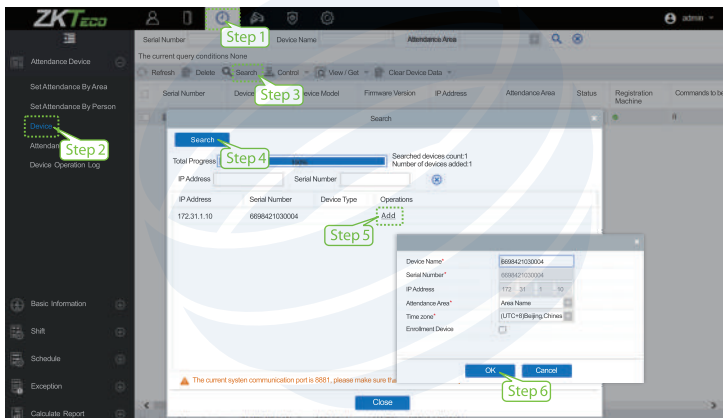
ZKTeco
admin

Attendance Device
Set Attendance By Area
Set Attendance By Person
Device
Attendan
Device Operation Log
Basic Information
Shift
Schedule
Exception
Calculate Report

Step 1
Step 2
Step 3
Step 4
Step 5
Step 6

Serial Number
Device Name
Attendance Area
The current query conditions None
Refresh
Delete
Search
Control
View / Get
Clear Device Data

| Serial Number | Device | Device Model | Firmware Version | IP Address | Attendance Area | Status | Registration Machine | Commands to be |
|---|---|---|---|---|---|---|---|---|

Search
Search
Total Progress
Searched devices count:1
Number of devices added:1
IP Address
Serial Number

| IP Address | Serial Number | Device Type | Operations |
|---|---|---|---|
| 172.31.1.10 | 6698421030004 | | Add |

Device Name* 6698421030004
Serial Number* 6698421030004
IP Address 172 31 1 10
Attendance Area* Area Name
Time zone* (UTC+8)Beijing,Chines
Enrollment Device
OK
Cancel

The current system communication port is 8881, please make sure tha
Close